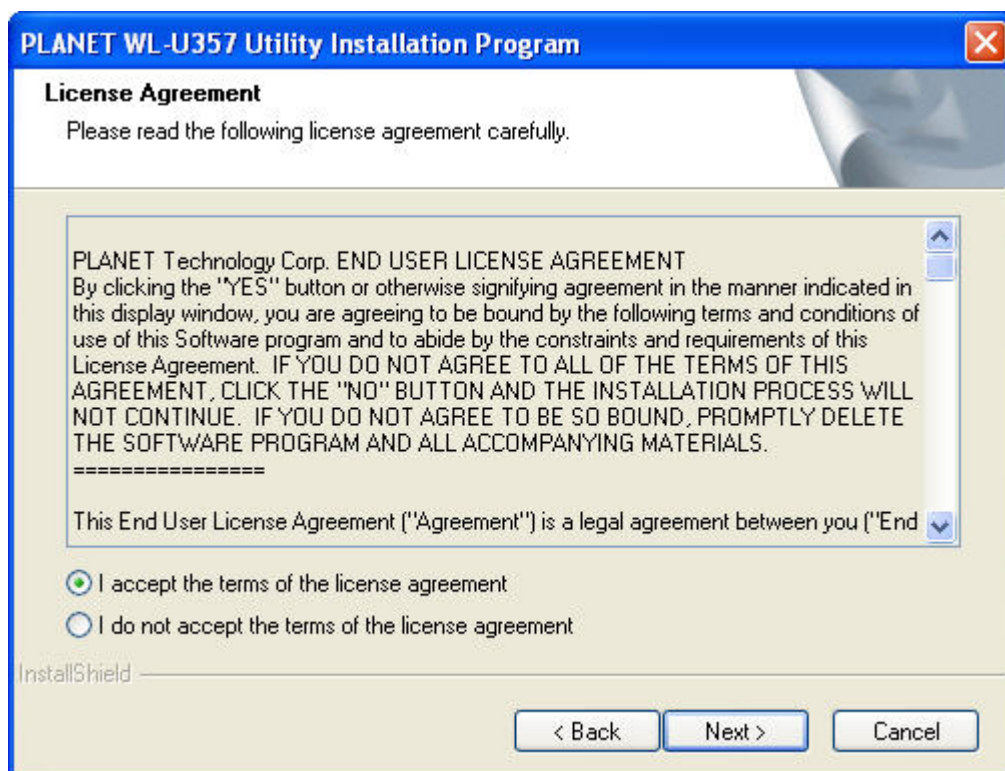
PLANET WL-U357 Utility Installation Program

License Agreement

Please read the following license agreement carefully.

PLANET Technology Corp. END USER LICENSE AGREEMENT
By clicking the "YES" button or otherwise signifying agreement in the manner indicated in this display window, you are agreeing to be bound by the following terms and conditions of use of this Software program and to abide by the constraints and requirements of this License Agreement. IF YOU DO NOT AGREE TO ALL OF THE TERMS OF THIS AGREEMENT, CLICK THE "NO" BUTTON AND THE INSTALLATION PROCESS WILL NOT CONTINUE. IF YOU DO NOT AGREE TO BE SO BOUND, PROMPTLY DELETE THE SOFTWARE PROGRAM AND ALL ACCOMPANYING MATERIALS.
================

This End User License Agreement ("Agreement") is a legal agreement between you ("End

I accept the terms of the license agreement

I do not accept the terms of the license agreement

InstallShield

< Back

Next >

Cancel